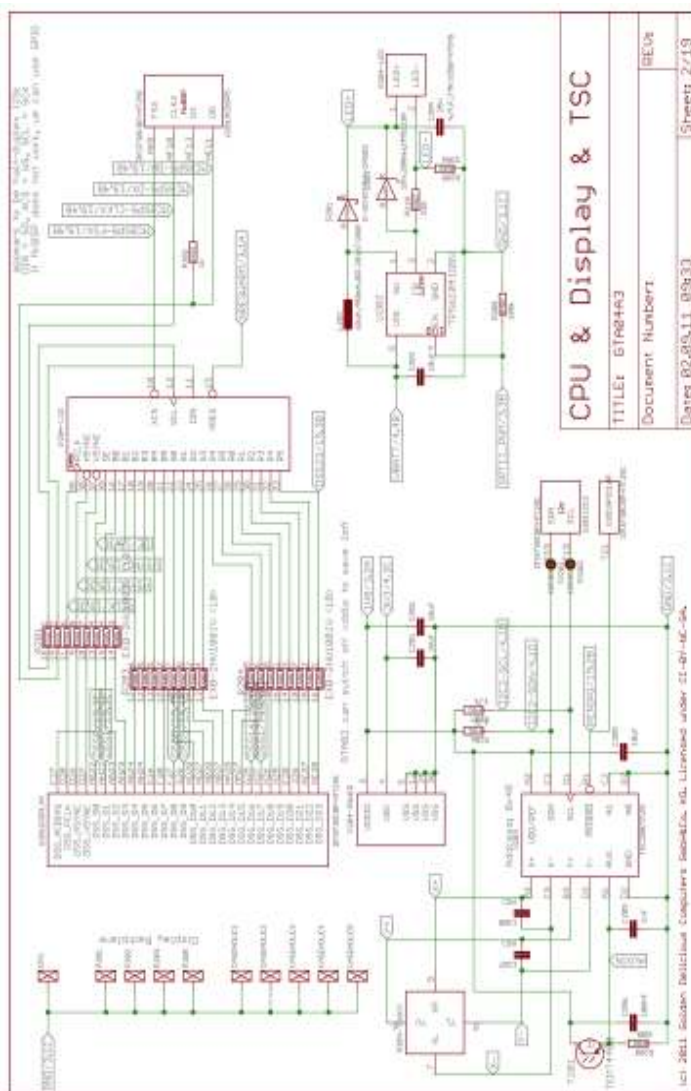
CPU & Display & TSC

TITLE: GTA04A3

Document Number:

REV:

Date: 02.05.11 08:33

Sheet: 2/19

Display Backplane

STAR1 can switch off cable to save 1mA

(c) 2011 Golden Delicious Computers GmbH&Co. KG. Licensed under CC-BY-NC-SA.